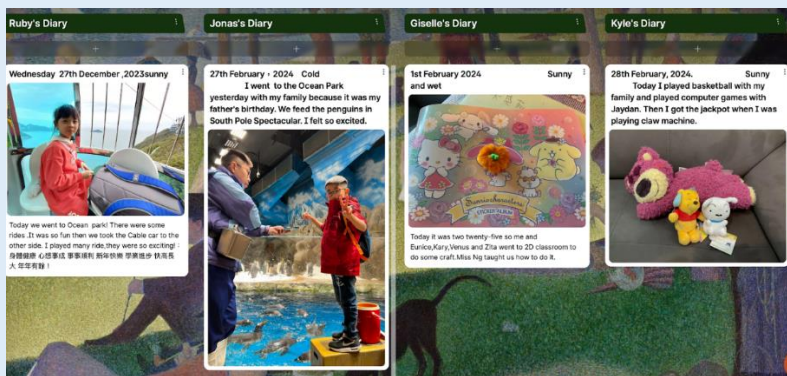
Ruby's Diary

Wednesday 27th December ,2023sunny

Today we went to Ocean park! There were some rides .It was so fun then we took the Cable car to the other side. I played many ride,they were so exciting! 身體健康 心想事成 事事順利 新年快樂 學業進步 快高長大 年年有餘！

Jonas's Diary

27th February，2024 Cold

I went to the Ocean Park yesterday with my family because it was my father's birthday. We feed the penguins in South Pole Spectacular. I felt so excited.

Giselle's Diary

1st February 2024 Sunny and wet

Today it was two twenty-five so me and Eunice,Kary,Venus and Zita went to 2D classroom to do some craft.Miss Ng taught us how to do it.

Kyle's Diary

28th February, 2024. Sunny

Today I played basketball with my family and played computer games with Jaydan. Then I got the jackpot when I was playing claw machine.